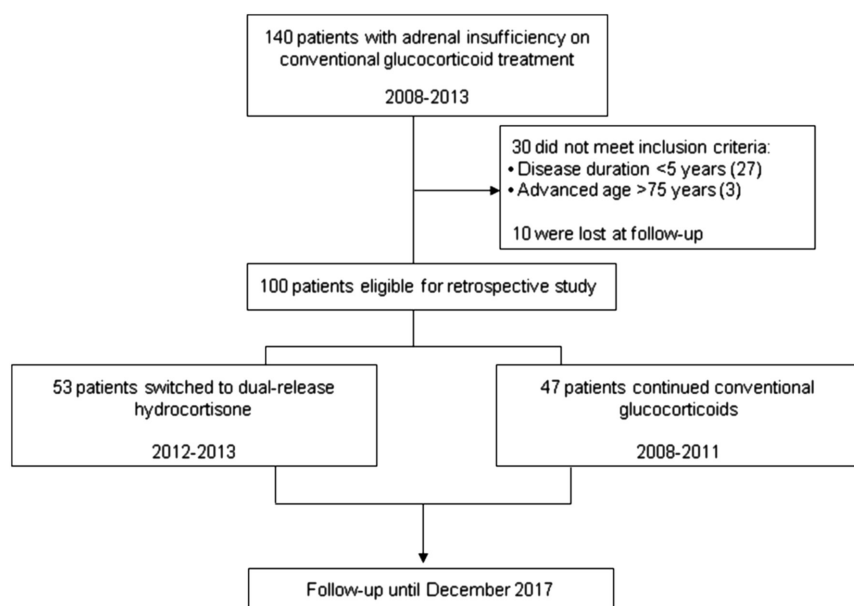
140 patients with adrenal insufficiency on conventional glucocorticoid treatment

2008-2013

30 did not meet inclusion criteria:
• Disease duration <5 years (27)
• Advanced age >75 years (3)

10 were lost at follow-up

100 patients eligible for retrospective study

53 patients switched to dual-release hydrocortisone

2012-2013

47 patients continued conventional glucocorticoids

2008-2011

Follow-up until December 2017